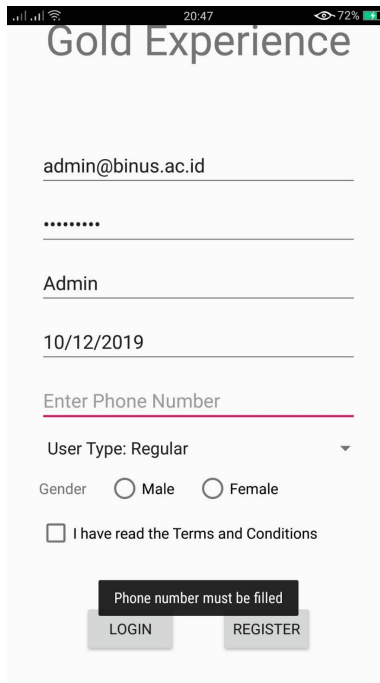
20:47
72%
Gold Experience

admin@binus.ac.id

•••••••••

Admin

10/12/2019

Enter Phone Number

User Type: Regular

Gender Male Female

I have read the Terms and Conditions

Phone number must be filled

LOGIN REGISTER